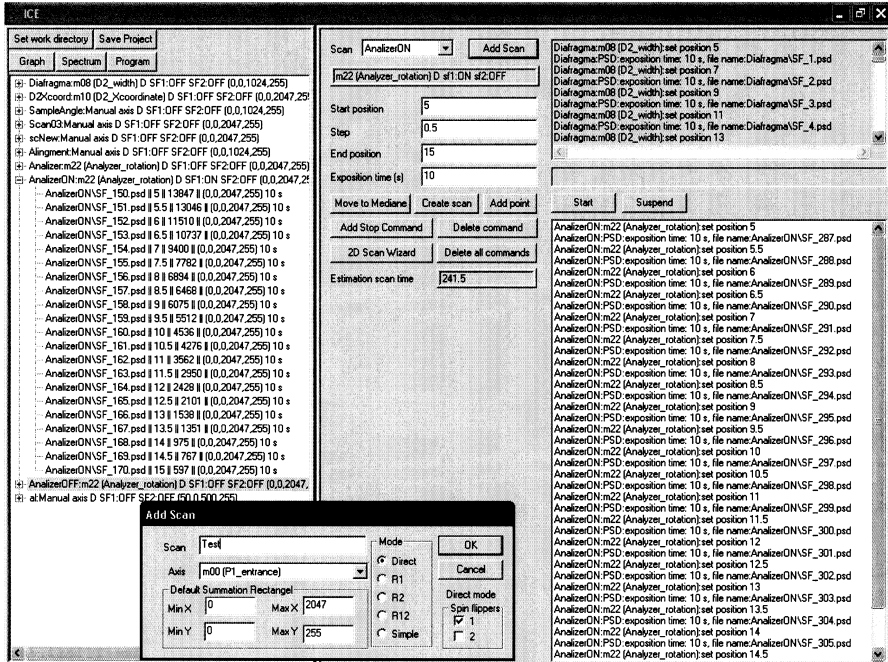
ICE

Set work directory | Save Project
Graph | Spectrum | Program

Diafragma:m08 (D2_width) D SF1:OFF SF2:OFF (0,0,1024,255)
D2Xcoord:m10 (D2_Xcoordinate) D SF1:OFF SF2:OFF (0,0,2047,25
SampleAngle:Manual axis D SF1:OFF SF2:OFF (0,0,1024,255)
Scan03:Manual axis D SF1:OFF SF2:OFF (0,0,2047,255)
scNew:Manual axis D SF1:OFF SF2:OFF (0,0,2047,255)
Alignment:Manual axis D SF1:OFF SF2:OFF (0,0,1024,255)
Analizer:m22 (Analyzer_rotation) D SF1:OFF SF2:OFF (0,0,2047,255)
AnalizerON:m22 (Analyzer_rotation) D SF1:ON SF2:OFF (0,0,2047,25
AnalizerON\SF_150.psd || 5 || 13847 || (0,0,2047,255) 10 s
AnalizerON\SF_151.psd || 5.5 || 13046 || (0,0,2047,255) 10 s
AnalizerON\SF_152.psd || 6 || 11510 || (0,0,2047,255) 10 s
AnalizerON\SF_153.psd || 6.5 || 10737 || (0,0,2047,255) 10 s
AnalizerON\SF_154.psd || 7 || 9400 || (0,0,2047,255) 10 s
AnalizerON\SF_155.psd || 7.5 || 7782 || (0,0,2047,255) 10 s
AnalizerON\SF_156.psd || 8 || 6894 || (0,0,2047,255) 10 s
AnalizerON\SF_157.psd || 8.5 || 6468 || (0,0,2047,255) 10 s
AnalizerON\SF_158.psd || 9 || 6075 || (0,0,2047,255) 10 s
AnalizerON\SF_159.psd || 9.5 || 5512 || (0,0,2047,255) 10 s
AnalizerON\SF_160.psd || 10 || 4536 || (0,0,2047,255) 10 s
AnalizerON\SF_161.psd || 10.5 || 4276 || (0,0,2047,255) 10 s
AnalizerON\SF_162.psd || 11 || 3562 || (0,0,2047,255) 10 s
AnalizerON\SF_163.psd || 11.5 || 2950 || (0,0,2047,255) 10 s
AnalizerON\SF_164.psd || 12 || 2428 || (0,0,2047,255) 10 s
AnalizerON\SF_165.psd || 12.5 || 2101 || (0,0,2047,255) 10 s
AnalizerON\SF_166.psd || 13 || 1538 || (0,0,2047,255) 10 s
AnalizerON\SF_167.psd || 13.5 || 1351 || (0,0,2047,255) 10 s
AnalizerON\SF_168.psd || 14 || 975 || (0,0,2047,255) 10 s
AnalizerON\SF_169.psd || 14.5 || 767 || (0,0,2047,255) 10 s
AnalizerON\SF_170.psd || 15 || 597 || (0,0,2047,255) 10 s
AnalizerOFF:m22 (Analyzer_rotation) D SF1:OFF SF2:OFF (0,0,2047,
al:Manual axis D SF1:OFF SF2:OFF (50,0,500,255)

Scan AnalizerON | Add Scan
m22 (Analyzer_rotation) D sf1:ON sf2:OFF
Start position 5
Step 0.5
End position 15
Exposition time (s) 10
Move to Mediane | Create scan | Add point
Add Stop Command | Delete command
2D Scan Wizard | Delete all commands
Estimation scan time 241.5

Diafragma:m08 (D2_width):set position 5
Diafragma:PSD:exposition time: 10 s, file name:Diafragma\SF_1.psd
Diafragma:m08 (D2_width):set position 7
Diafragma:PSD:exposition time: 10 s, file name:Diafragma\SF_2.psd
Diafragma:m08 (D2_width):set position 9
Diafragma:PSD:exposition time: 10 s, file name:Diafragma\SF_3.psd
Diafragma:m08 (D2_width):set position 11
Diafragma:PSD:exposition time: 10 s, file name:Diafragma\SF_4.psd
Diafragma:m08 (D2_width):set position 13

Start | Suspend

AnalizerON:m22 (Analyzer_rotation):set position 5
AnalizerON:PSD:exposition time: 10 s, file name:AnalizerON\SF_287.psd
AnalizerON:m22 (Analyzer_rotation):set position 5.5
AnalizerON:PSD:exposition time: 10 s, file name:AnalizerON\SF_288.psd
AnalizerON:m22 (Analyzer_rotation):set position 6
AnalizerON:PSD:exposition time: 10 s, file name:AnalizerON\SF_289.psd
AnalizerON:m22 (Analyzer_rotation):set position 6.5
AnalizerON:PSD:exposition time: 10 s, file name:AnalizerON\SF_290.psd
AnalizerON:m22 (Analyzer_rotation):set position 7
AnalizerON:PSD:exposition time: 10 s, file name:AnalizerON\SF_291.psd
AnalizerON:m22 (Analyzer_rotation):set position 7.5
AnalizerON:PSD:exposition time: 10 s, file name:AnalizerON\SF_292.psd
AnalizerON:m22 (Analyzer_rotation):set position 8
AnalizerON:PSD:exposition time: 10 s, file name:AnalizerON\SF_293.psd
AnalizerON:m22 (Analyzer_rotation):set position 8.5
AnalizerON:PSD:exposition time: 10 s, file name:AnalizerON\SF_294.psd
AnalizerON:m22 (Analyzer_rotation):set position 9
AnalizerON:PSD:exposition time: 10 s, file name:AnalizerON\SF_295.psd
AnalizerON:m22 (Analyzer_rotation):set position 9.5
AnalizerON:PSD:exposition time: 10 s, file name:AnalizerON\SF_296.psd
AnalizerON:m22 (Analyzer_rotation):set position 10
AnalizerON:PSD:exposition time: 10 s, file name:AnalizerON\SF_297.psd
AnalizerON:m22 (Analyzer_rotation):set position 10.5
AnalizerON:PSD:exposition time: 10 s, file name:AnalizerON\SF_298.psd
AnalizerON:m22 (Analyzer_rotation):set position 11
AnalizerON:PSD:exposition time: 10 s, file name:AnalizerON\SF_299.psd
AnalizerON:m22 (Analyzer_rotation):set position 11.5
AnalizerON:PSD:exposition time: 10 s, file name:AnalizerON\SF_300.psd
AnalizerON:m22 (Analyzer_rotation):set position 12
AnalizerON:PSD:exposition time: 10 s, file name:AnalizerON\SF_301.psd
AnalizerON:m22 (Analyzer_rotation):set position 12.5
AnalizerON:PSD:exposition time: 10 s, file name:AnalizerON\SF_302.psd
AnalizerON:m22 (Analyzer_rotation):set position 13
AnalizerON:PSD:exposition time: 10 s, file name:AnalizerON\SF_303.psd
AnalizerON:m22 (Analyzer_rotation):set position 13.5
AnalizerON:PSD:exposition time: 10 s, file name:AnalizerON\SF_304.psd
AnalizerON:m22 (Analyzer_rotation):set position 14
AnalizerON:PSD:exposition time: 10 s, file name:AnalizerON\SF_305.psd
AnalizerON:m22 (Analyzer_rotation):set position 14.5

Add Scan
Scan Test
Axis m00 (P1_entrance)
Default Summation Rectangel
Min X 0 Max X 2047
Min Y 0 Max Y 255
Mode
Direct
R1
R2
R12
Simple
OK
Cancel
Direct mode
Spin flippers
1
2